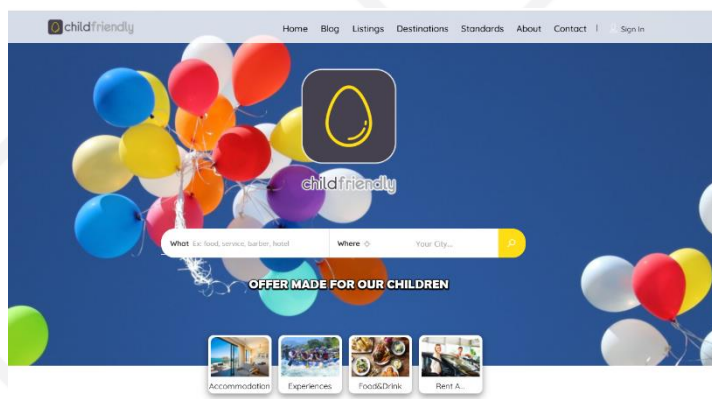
childfriendly

Home Blog Listings Destinations Standards About Contact | Sign in

childfriendly

What Ex: food, service, barber, hotel

Where Your City...

OFFER MADE FOR OUR CHILDREN

Accommodation Experiences Food&Drink Rent A...